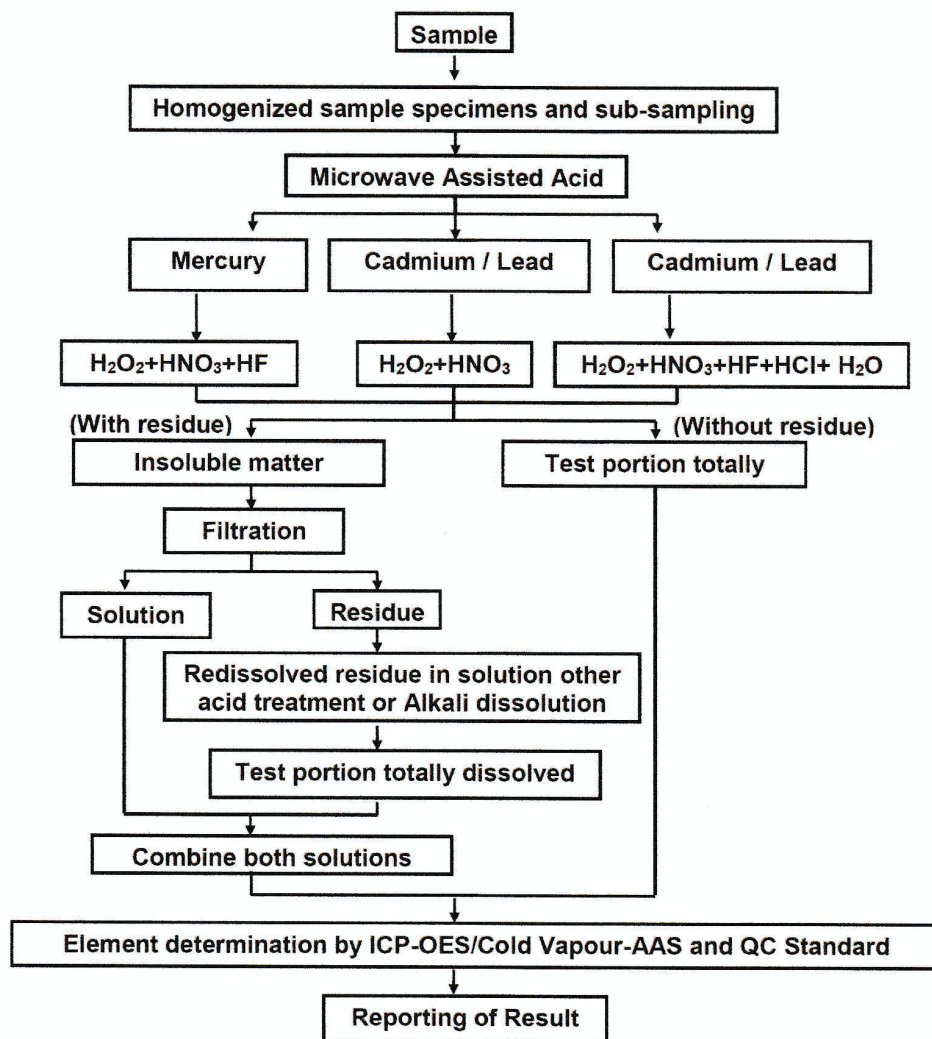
Sample

Homogenized sample specimens and sub-sampling

Microwave Assisted Acid

Mercury

Cadmium / Lead

Cadmium / Lead

$H_2O_2$+$HNO_3$+HF

$H_2O_2$+$HNO_3$

$H_2O_2$+$HNO_3$+HF+HCl+ $H_2O$

(With residue)

(Without residue)

Insoluble matter

Test portion totally

Filtration

Solution

Residue

Redissolved residue in solution other acid treatment or Alkali dissolution

Test portion totally dissolved

Combine both solutions

Element determination by ICP-OES/Cold Vapour-AAS and QC Standard

Reporting of Result